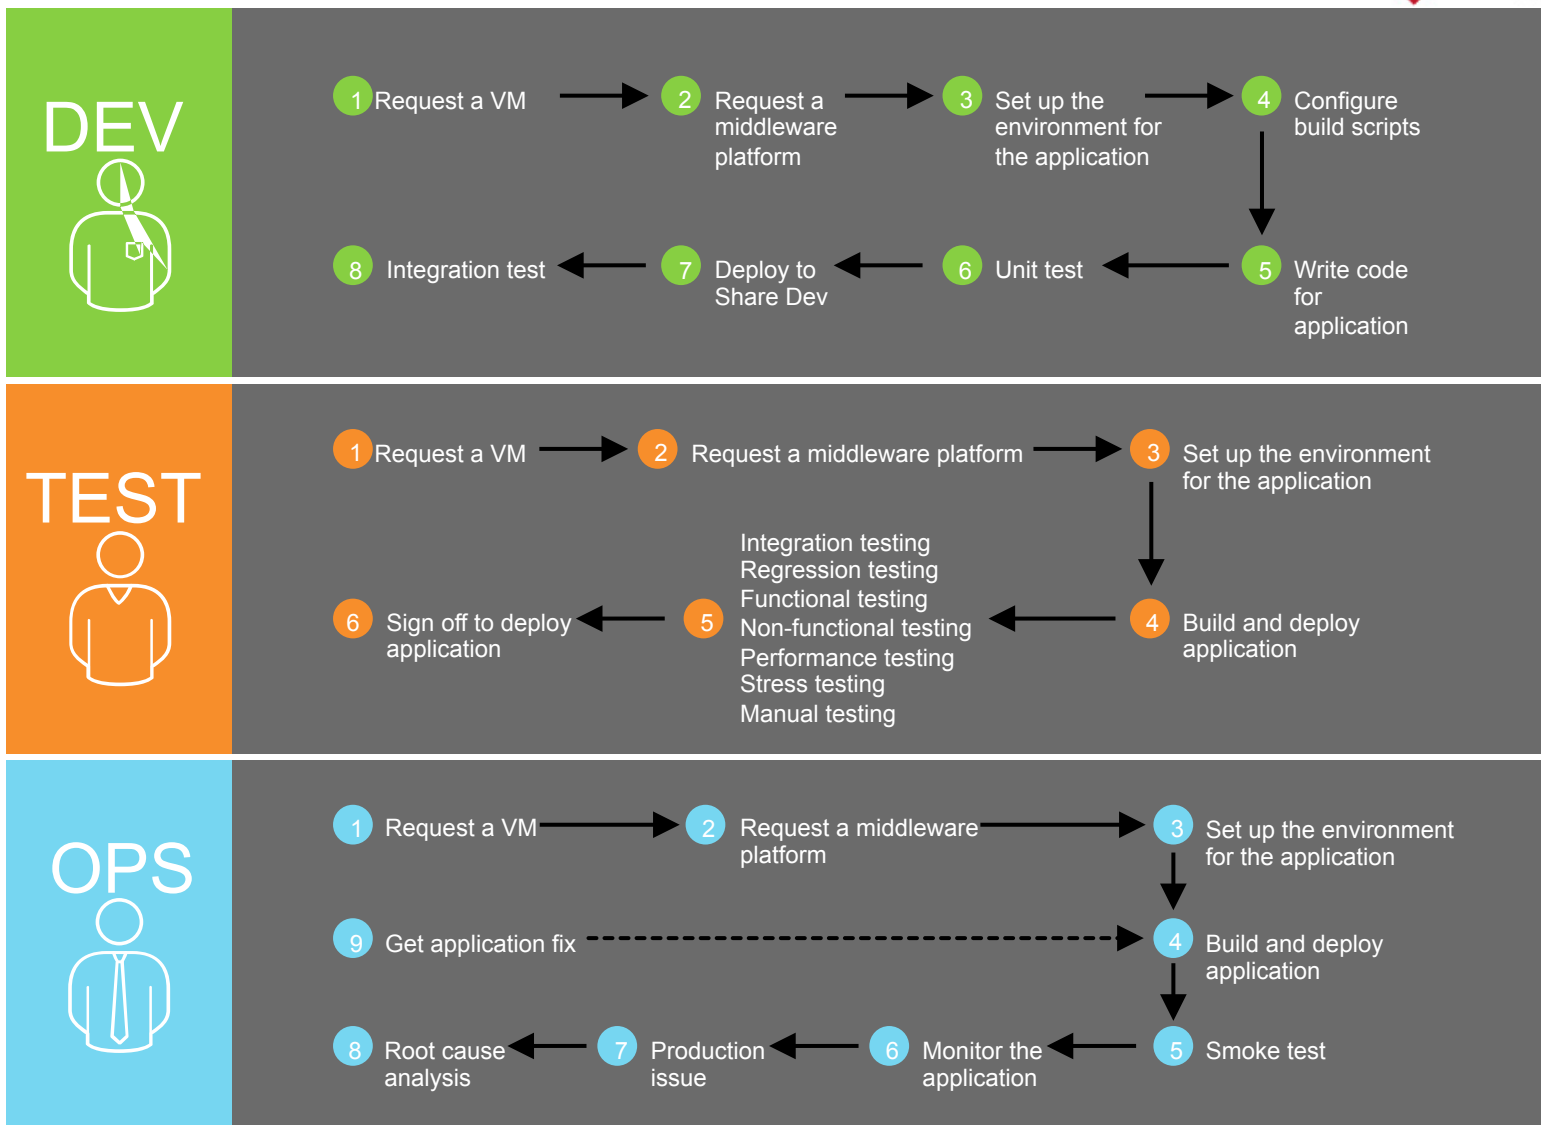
DEV

1 Request a VM

2 Request a middleware platform

3 Set up the environment for the application

4 Configure build scripts

5 Write code for application

6 Unit test

7 Deploy to Share Dev

8 Integration test

TEST

1 Request a VM

2 Request a middleware platform

3 Set up the environment for the application

4 Build and deploy application

5 Integration testing
Regression testing
Functional testing
Non-functional testing
Performance testing
Stress testing
Manual testing

6 Sign off to deploy application

OPS

1 Request a VM

2 Request a middleware platform

3 Set up the environment for the application

4 Build and deploy application

5 Smoke test

6 Monitor the application

7 Production issue

8 Root cause analysis

9 Get application fix